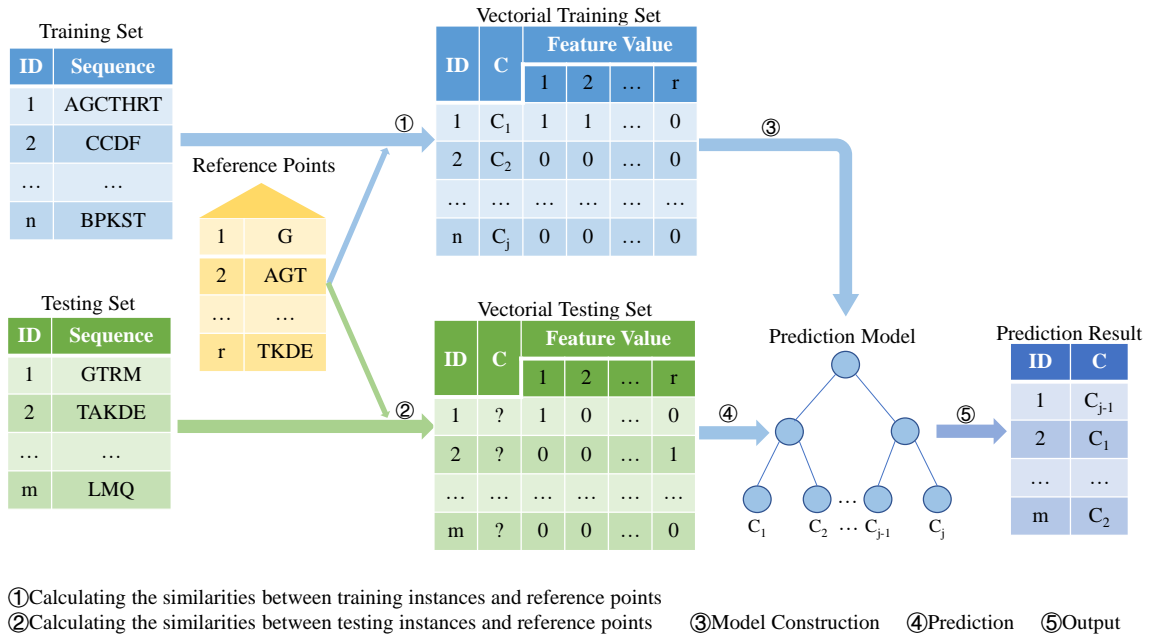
Training Set

| ID | Sequence |
|---|---|
| 1 | AGCTHRT |
| 2 | CCDF |
| … | … |
| n | BPKST |

Reference Points

| | |
|---|---|
| 1 | G |
| 2 | AGT |
| … | … |
| r | TKDE |

Testing Set

| ID | Sequence |
|---|---|
| 1 | GTRM |
| 2 | TAKDE |
| … | … |
| m | LMQ |

①

②

Vectorial Training Set

| ID | C | Feature Value 1 | 2 | … | r |
|---|---|---|---|---|---|
| 1 | $C_1$ | 1 | 1 | … | 0 |
| 2 | $C_2$ | 0 | 0 | … | 0 |
| … | … | … | … | … | … |
| n | $C_j$ | 0 | 0 | … | 0 |

Vectorial Testing Set

| ID | C | Feature Value 1 | 2 | … | r |
|---|---|---|---|---|---|
| 1 | ? | 1 | 0 | … | 0 |
| 2 | ? | 0 | 0 | … | 1 |
| … | … | … | … | … | … |
| m | ? | 0 | 0 | … | 0 |

③

④

Prediction Model

$C_1$ $C_2$ … $C_{j-1}$ $C_j$

⑤

Prediction Result

| ID | C |
|---|---|
| 1 | $C_{j-1}$ |
| 2 | $C_1$ |
| … | … |
| m | $C_2$ |

①Calculating the similarities between training instances and reference points
②Calculating the similarities between testing instances and reference points ③Model Construction ④Prediction ⑤Output